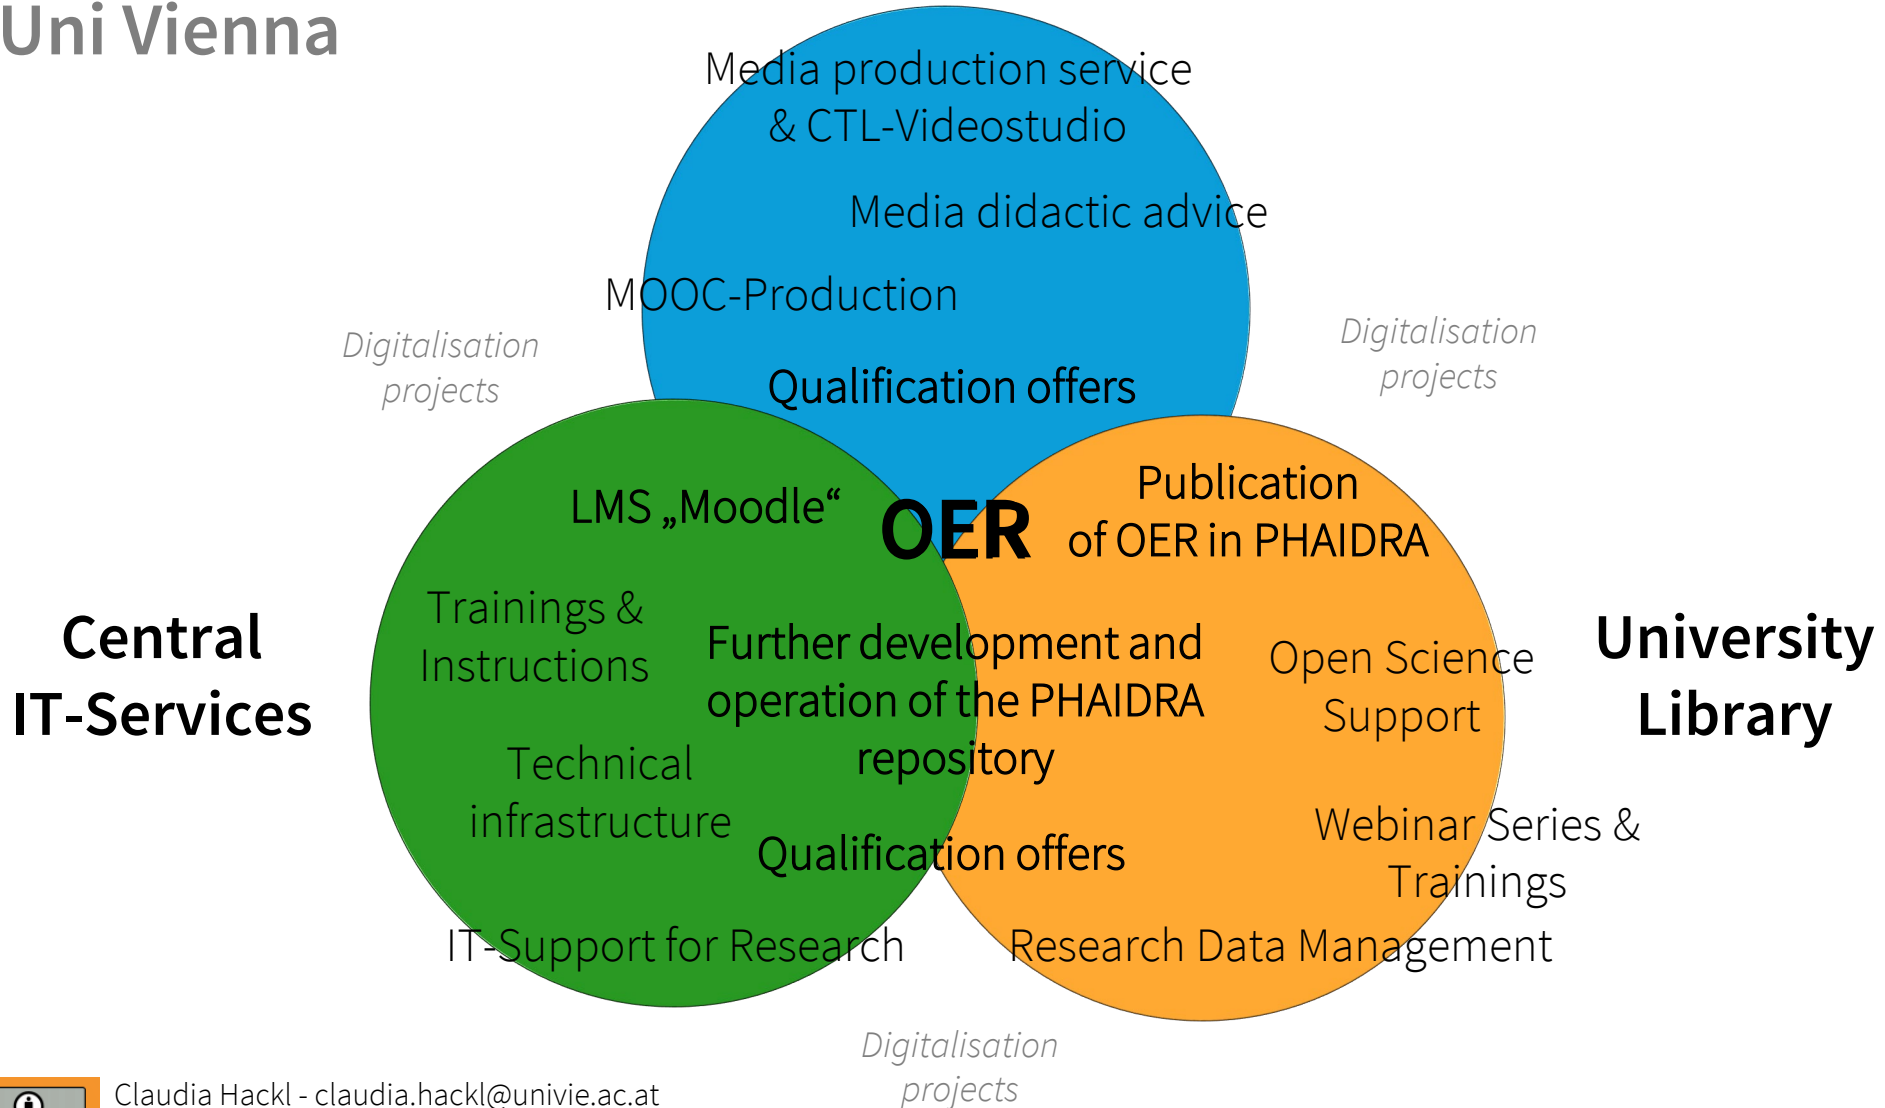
Uni Vienna

Media production service & CTL-Videostudio

Media didactic advice

MOOC-Production

Digitalisation projects

Digitalisation projects

Qualification offers

LMS „Moodle“

OER

Publication of OER in PHAIDRA

Central IT-Services

Trainings & Instructions

Further development and operation of the PHAIDRA repository

Open Science Support

University Library

Technical infrastructure

Qualification offers

Webinar Series & Trainings

IT-Support for Research

Research Data Management

Digitalisation projects

Claudia Hackl - claudia.hackl@univie.ac.at